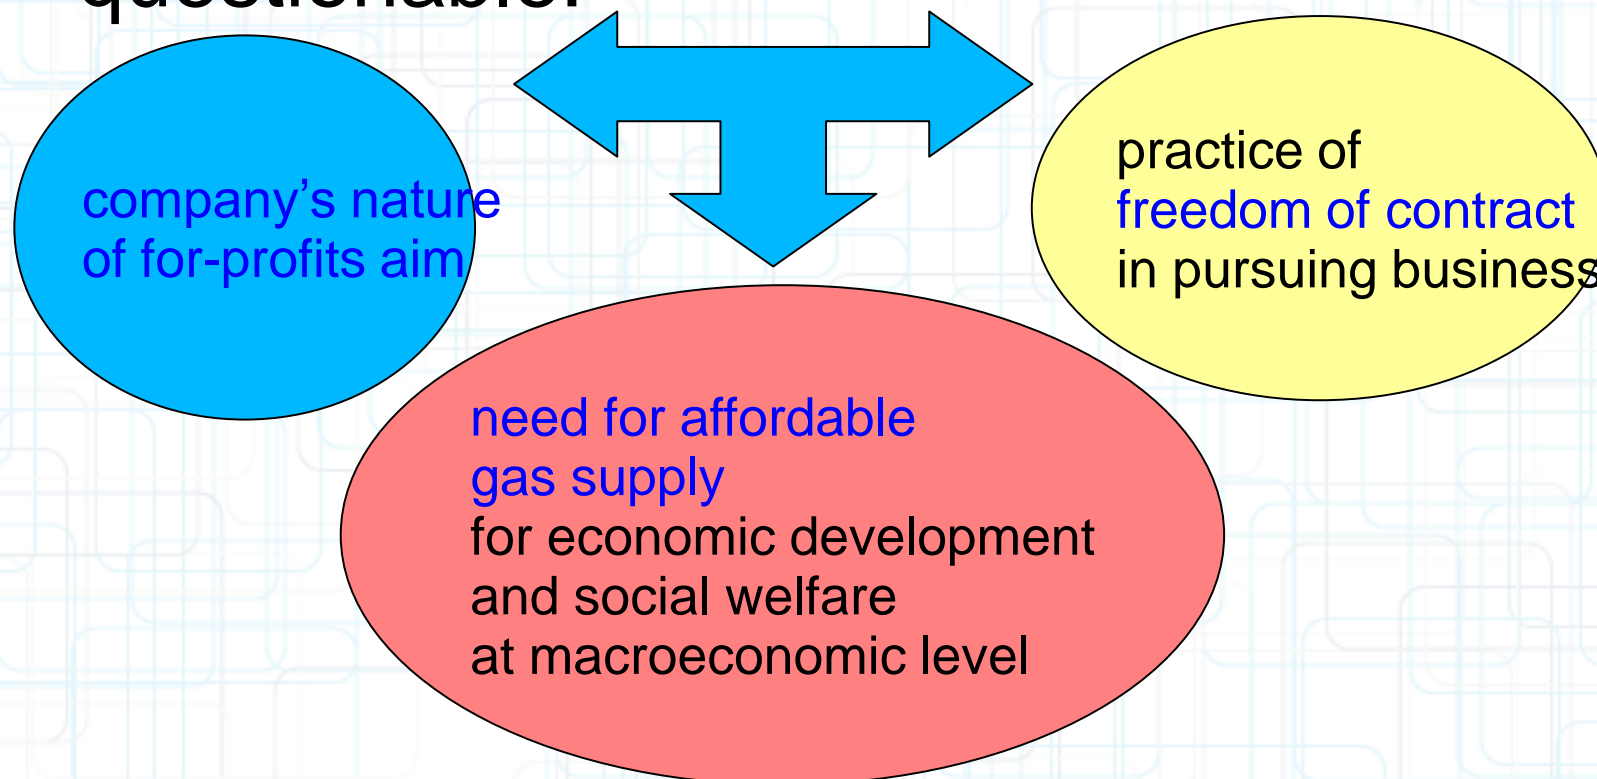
questionable?

company’s nature of for-profits aim

practice of freedom of contract in pursuing business

need for affordable gas supply for economic development and social welfare at macroeconomic level